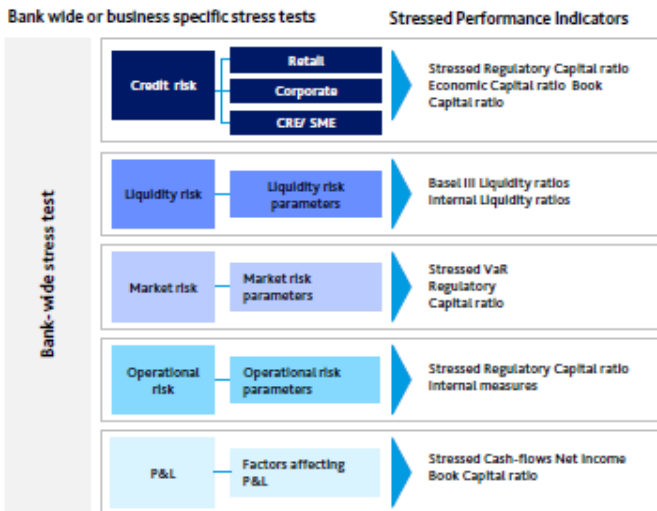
Bank wide or business specific stress tests

Stressed Performance Indicators

Bank-wide stress test

Credit risk

Retail

Corporate

CRE/ SME

Stressed Regulatory Capital ratio Economic Capital ratio Book Capital ratio

Liquidity risk

Liquidity risk parameters

Basel III Liquidity ratios Internal Liquidity ratios

Market risk

Market risk parameters

Stressed VaR Regulatory Capital ratio

Operational risk

Operational risk parameters

Stressed Regulatory Capital ratio Internal measures

P&L

Factors affecting P&L

Stressed Cash-flows Net Income Book Capital ratio